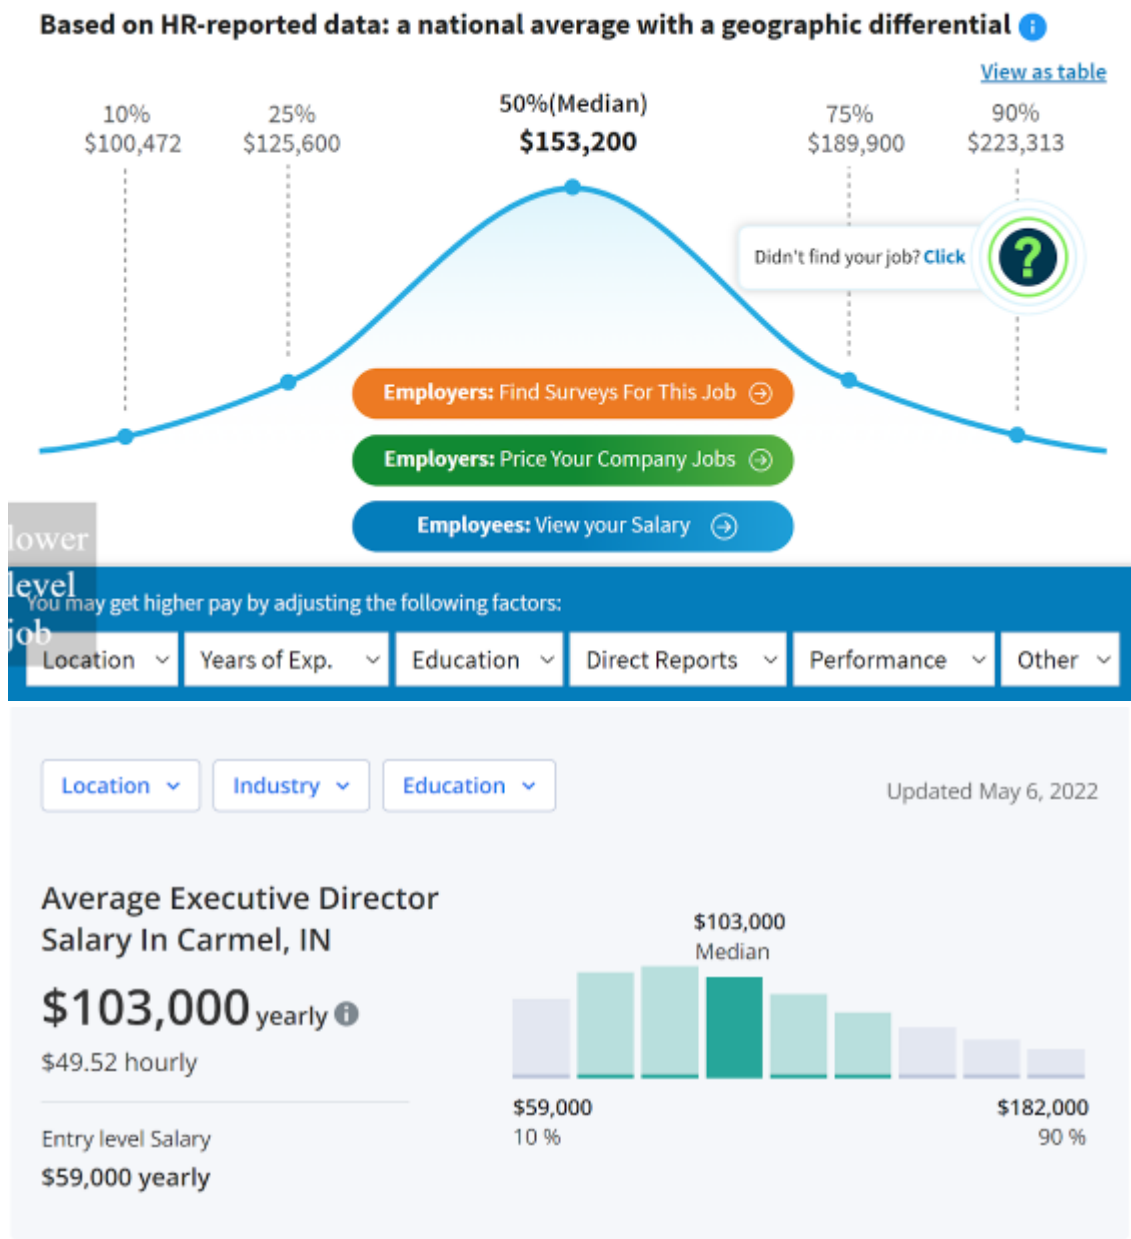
Based on HR-reported data: a national average with a geographic differential

View as table

10%
$100,472

25%
$125,600

50%(Median)
$153,200

75%
$189,900

90%
$223,313

Didn't find your job? Click

?

Employers: Find Surveys For This Job

Employers: Price Your Company Jobs

Employees: View your Salary

lower level job

You may get higher pay by adjusting the following factors:

Location | Years of Exp. | Education | Direct Reports | Performance | Other

Location | Industry | Education

Updated May 6, 2022

Average Executive Director Salary In Carmel, IN

$103,000 yearly

$49.52 hourly

Entry level Salary
$59,000 yearly

$103,000
Median

$59,000
10 %

$182,000
90 %